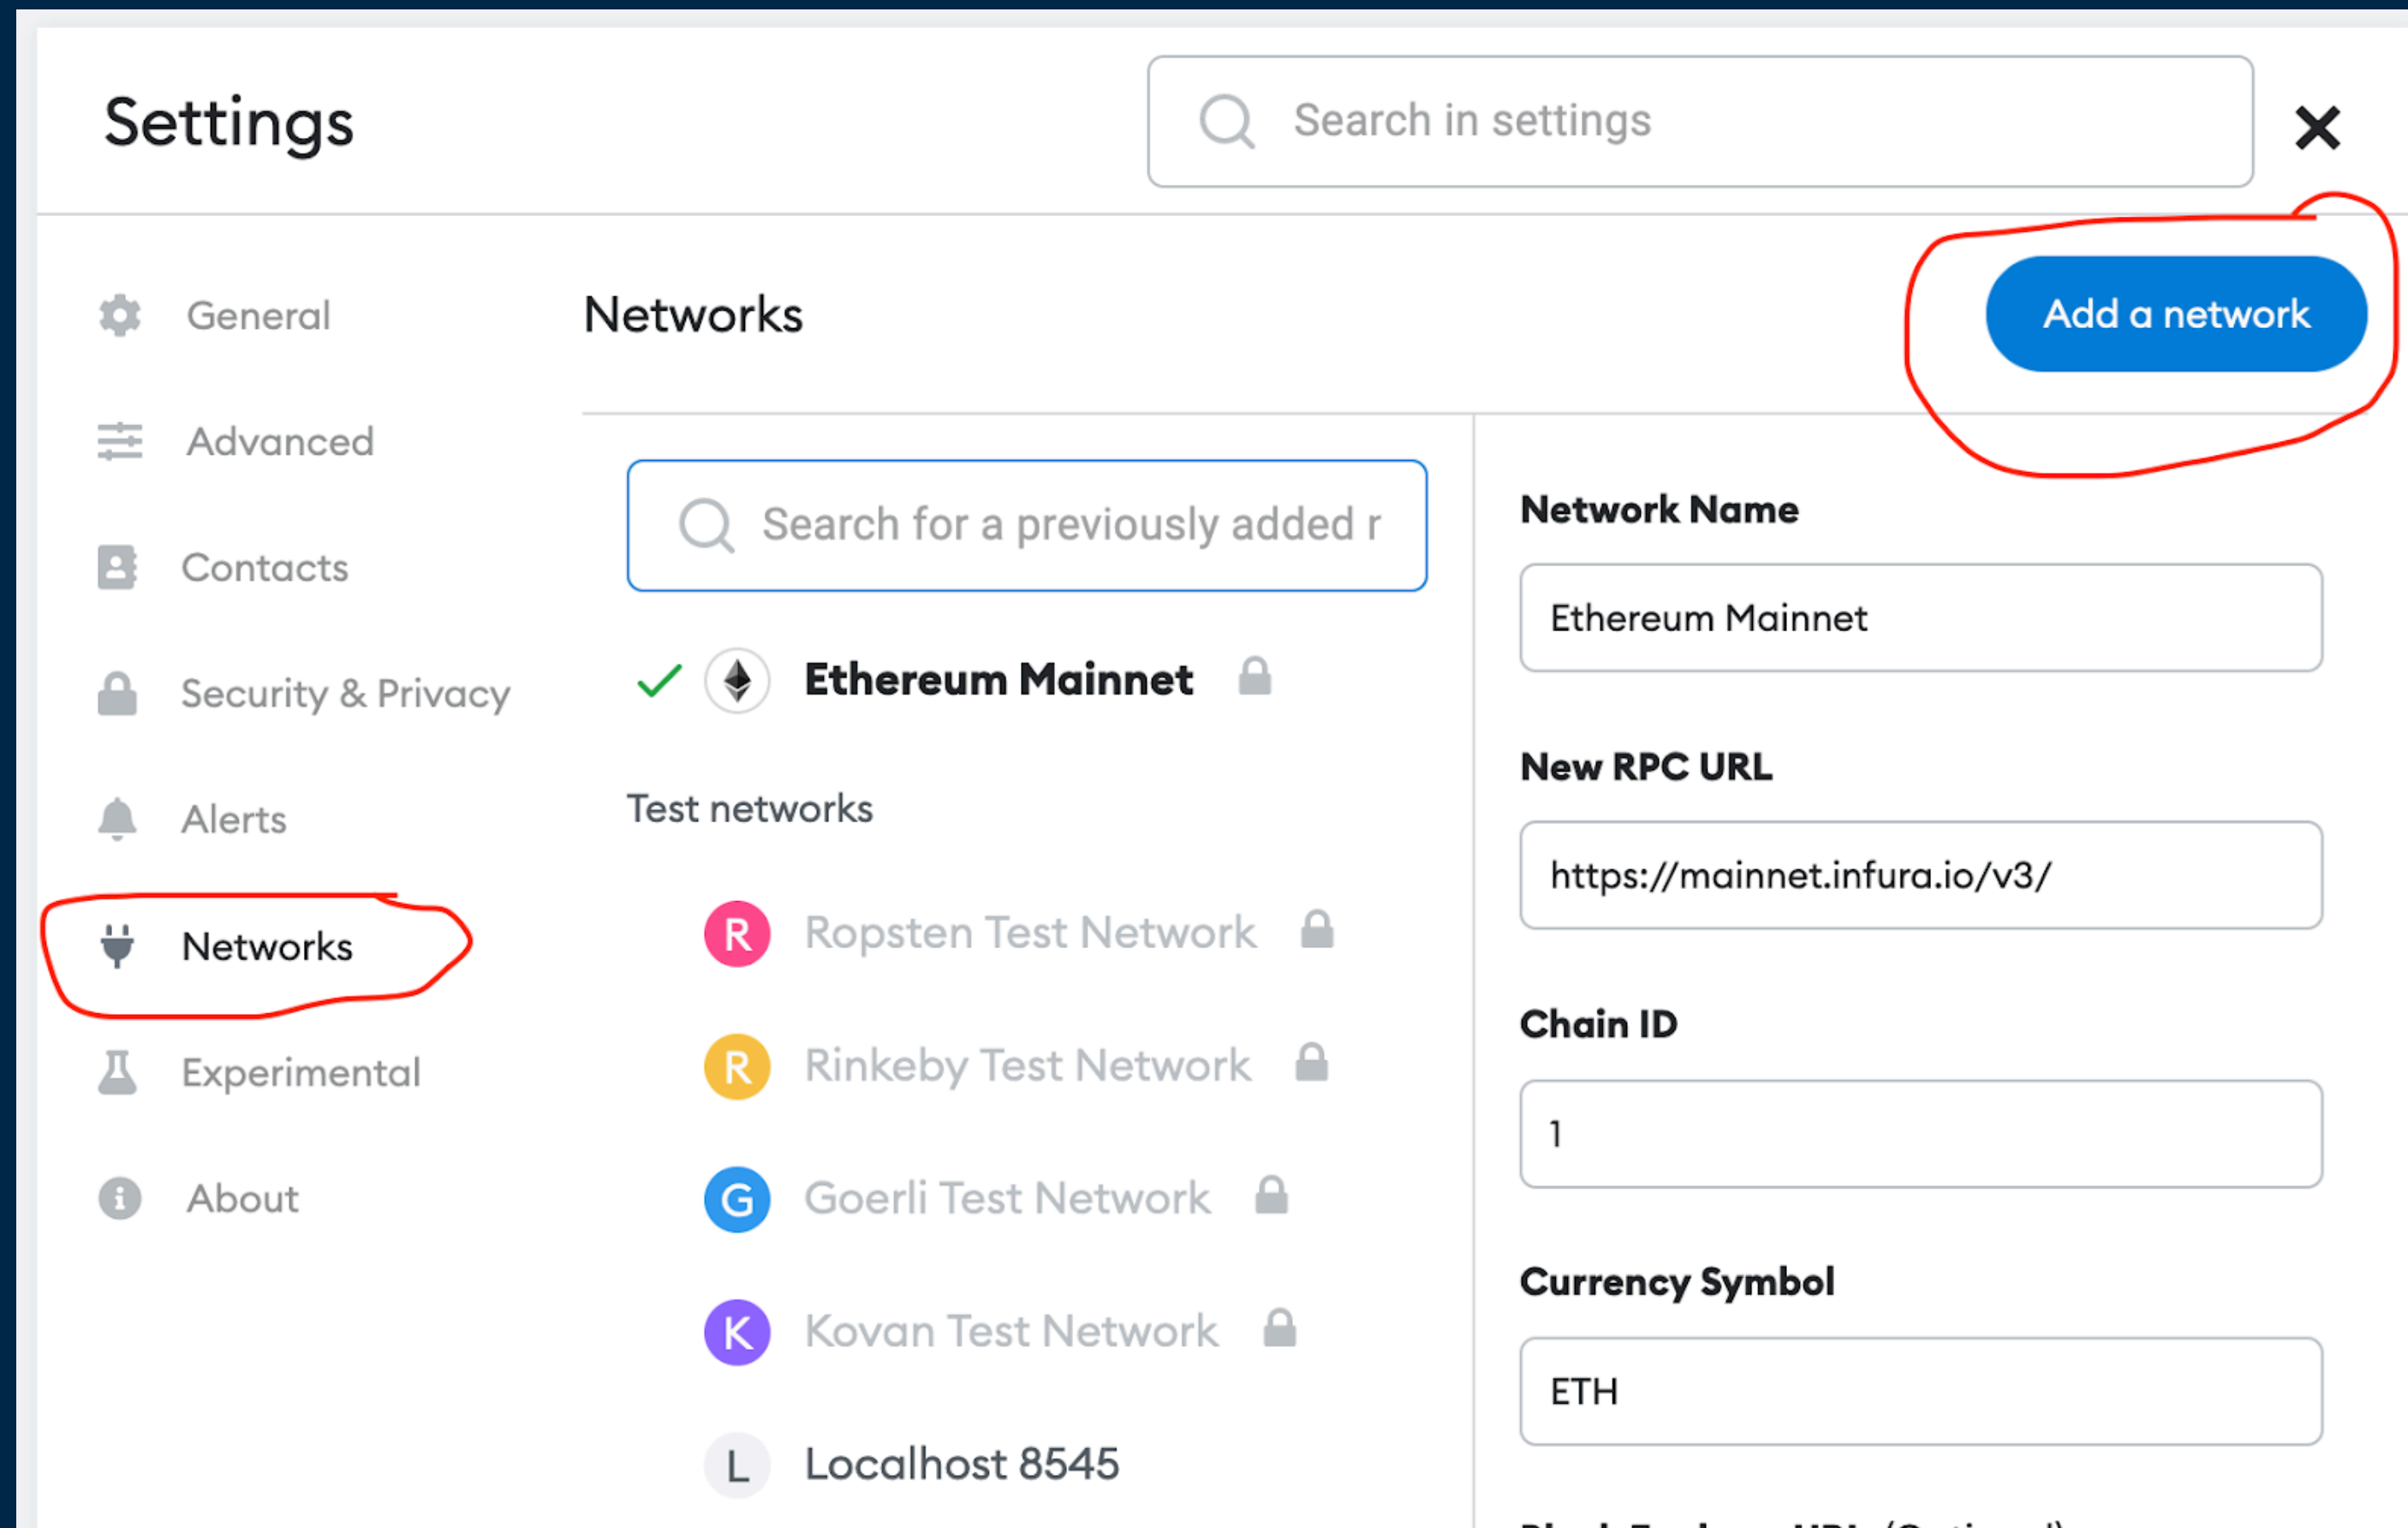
Settings

Search in settings

General

Advanced

Contacts

Security & Privacy

Alerts

Networks

Experimental

About

Networks

Add a network

Search for a previously added r

Ethereum Mainnet

Test networks

R Ropsten Test Network

R Rinkeby Test Network

G Goerli Test Network

K Kovan Test Network

L Localhost 8545

Network Name

Ethereum Mainnet

New RPC URL

https://mainnet.infura.io/v3/

Chain ID

1

Currency Symbol

ETH

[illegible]